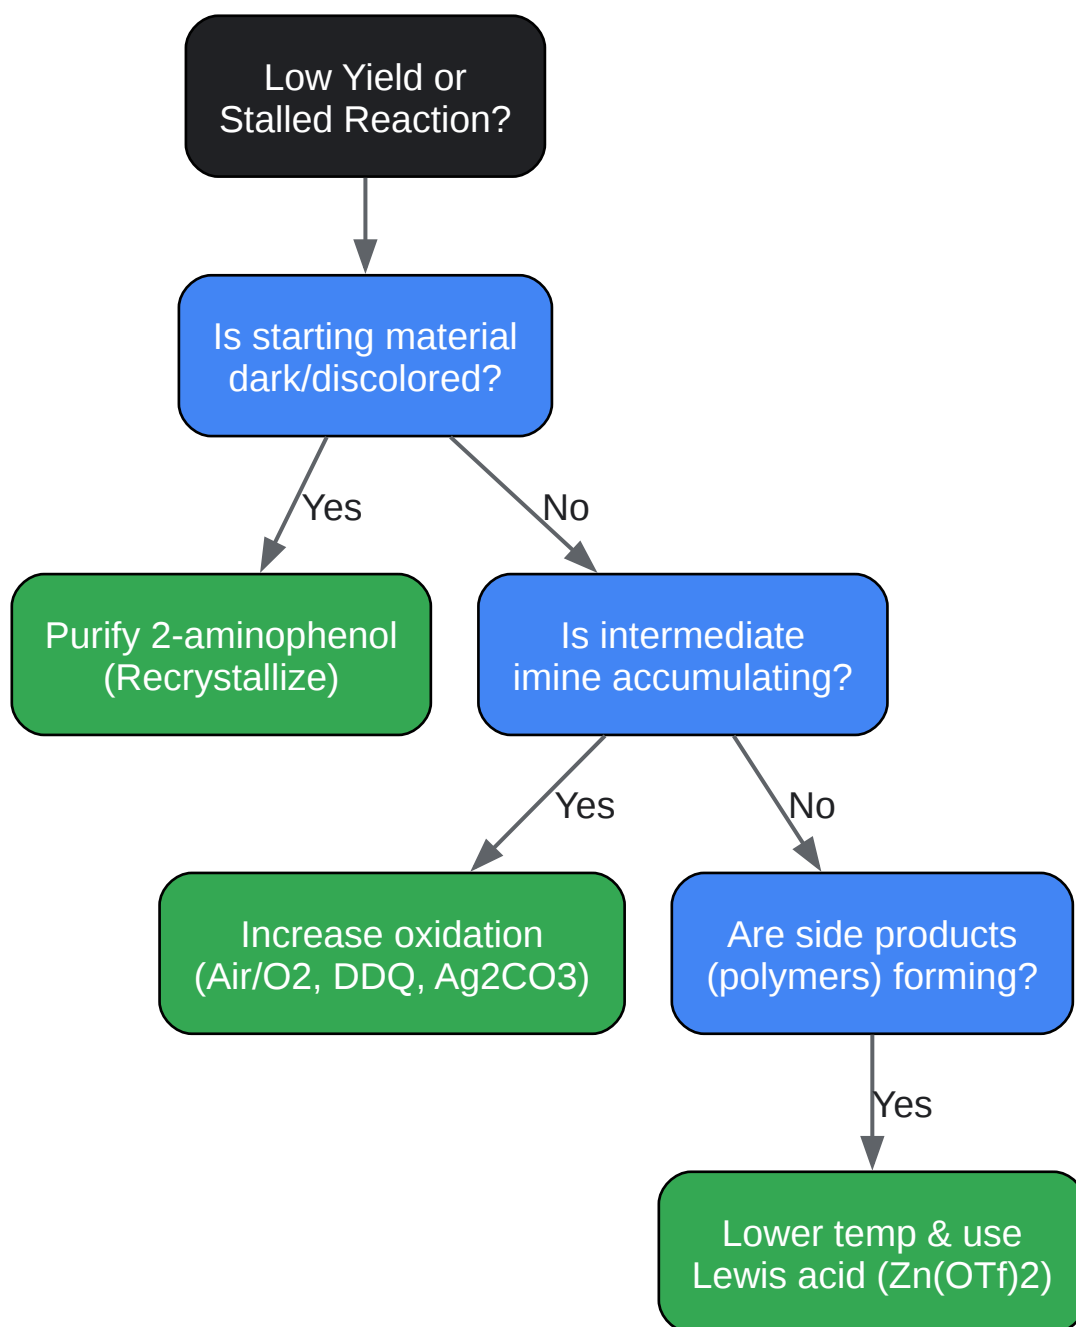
Low Yield or Stalled Reaction?

Is starting material dark/discolored?

Yes

No

Purify 2-aminophenol (Recrystallize)

Is intermediate imine accumulating?

Yes

No

Increase oxidation (Air/O2, DDQ, Ag2CO3)

Are side products (polymers) forming?

Yes

Lower temp & use Lewis acid (Zn(OTf)2)